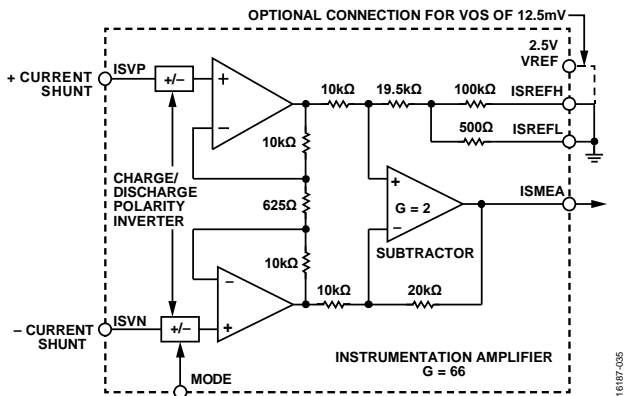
OPTIONAL CONNECTION FOR VOS OF 12.5mV

2.5V
VREF

+ CURRENT SHUNT

ISVP

+/–

+

–

10kΩ

19.5kΩ

100kΩ

ISREFH

500Ω

ISREFL

10kΩ

CHARGE/ DISCHARGE POLARITY INVERTER

625Ω

+

G = 2

–

ISMEA

SUBTRACTOR

10kΩ

–

+

10kΩ

20kΩ

– CURRENT SHUNT

ISVN

+/–

MODE

INSTRUMENTATION AMPLIFIER
G = 66

16187-035